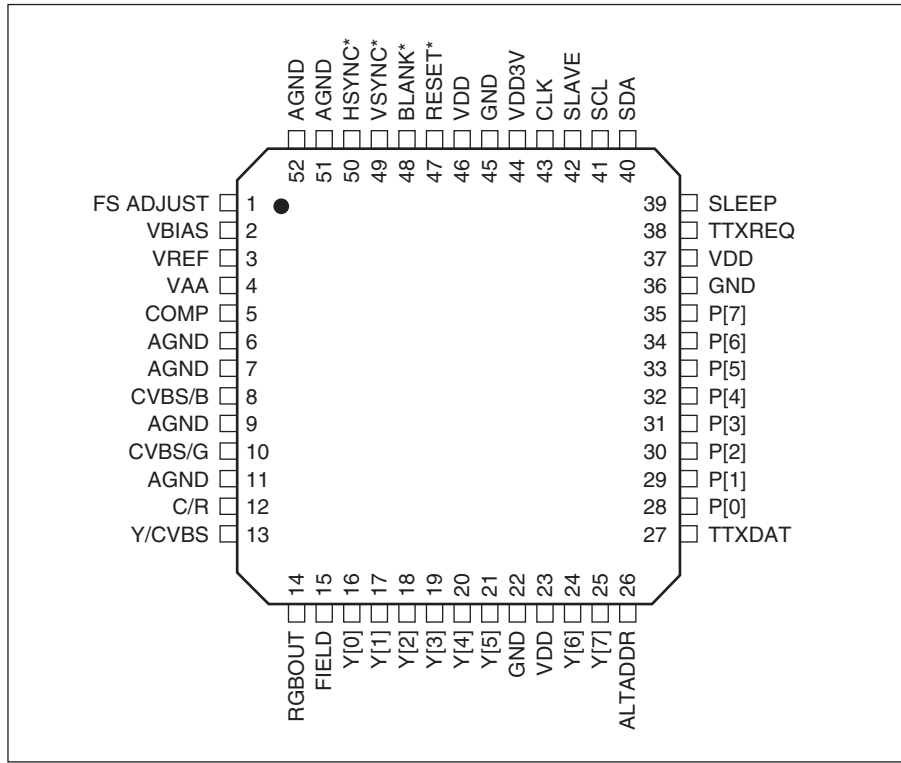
AGND 52
AGND 51
HSYNC* 50
VSYNC* 49
BLANK* 48
RESET* 47
VDD 46
GND 45
VDD3V 44
CLK 43
SLAVE 42
SCL 41
SDA 40

FS ADJUST 1
VBIAS 2
VREF 3
VAA 4
COMP 5
AGND 6
AGND 7
CVBS/B 8
AGND 9
CVBS/G 10
AGND 11
C/R 12
Y/CVBS 13

39 SLEEP
38 TTXREQ
37 VDD
36 GND
35 P[7]
34 P[6]
33 P[5]
32 P[4]
31 P[3]
30 P[2]
29 P[1]
28 P[0]
27 TTXDAT

14 RGBOUT
15 FIELD
16 Y[0]
17 Y[1]
18 Y[2]
19 Y[3]
20 Y[4]
21 Y[5]
22 GND
23 VDD
24 Y[6]
25 Y[7]
26 ALTADDR